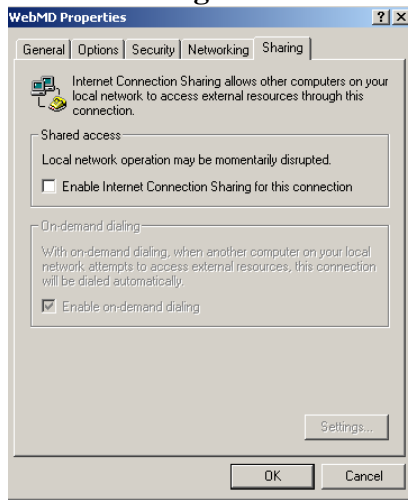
WebMD Properties

? X

General | Options | Security | Networking | Sharing

Internet Connection Sharing allows other computers on your local network to access external resources through this connection.

Shared access

Local network operation may be momentarily disrupted.

Enable Internet Connection Sharing for this connection

On-demand dialing

With on-demand dialing, when another computer on your local network attempts to access external resources, this connection will be dialed automatically.

Enable on-demand dialing

Settings...

OK

Cancel